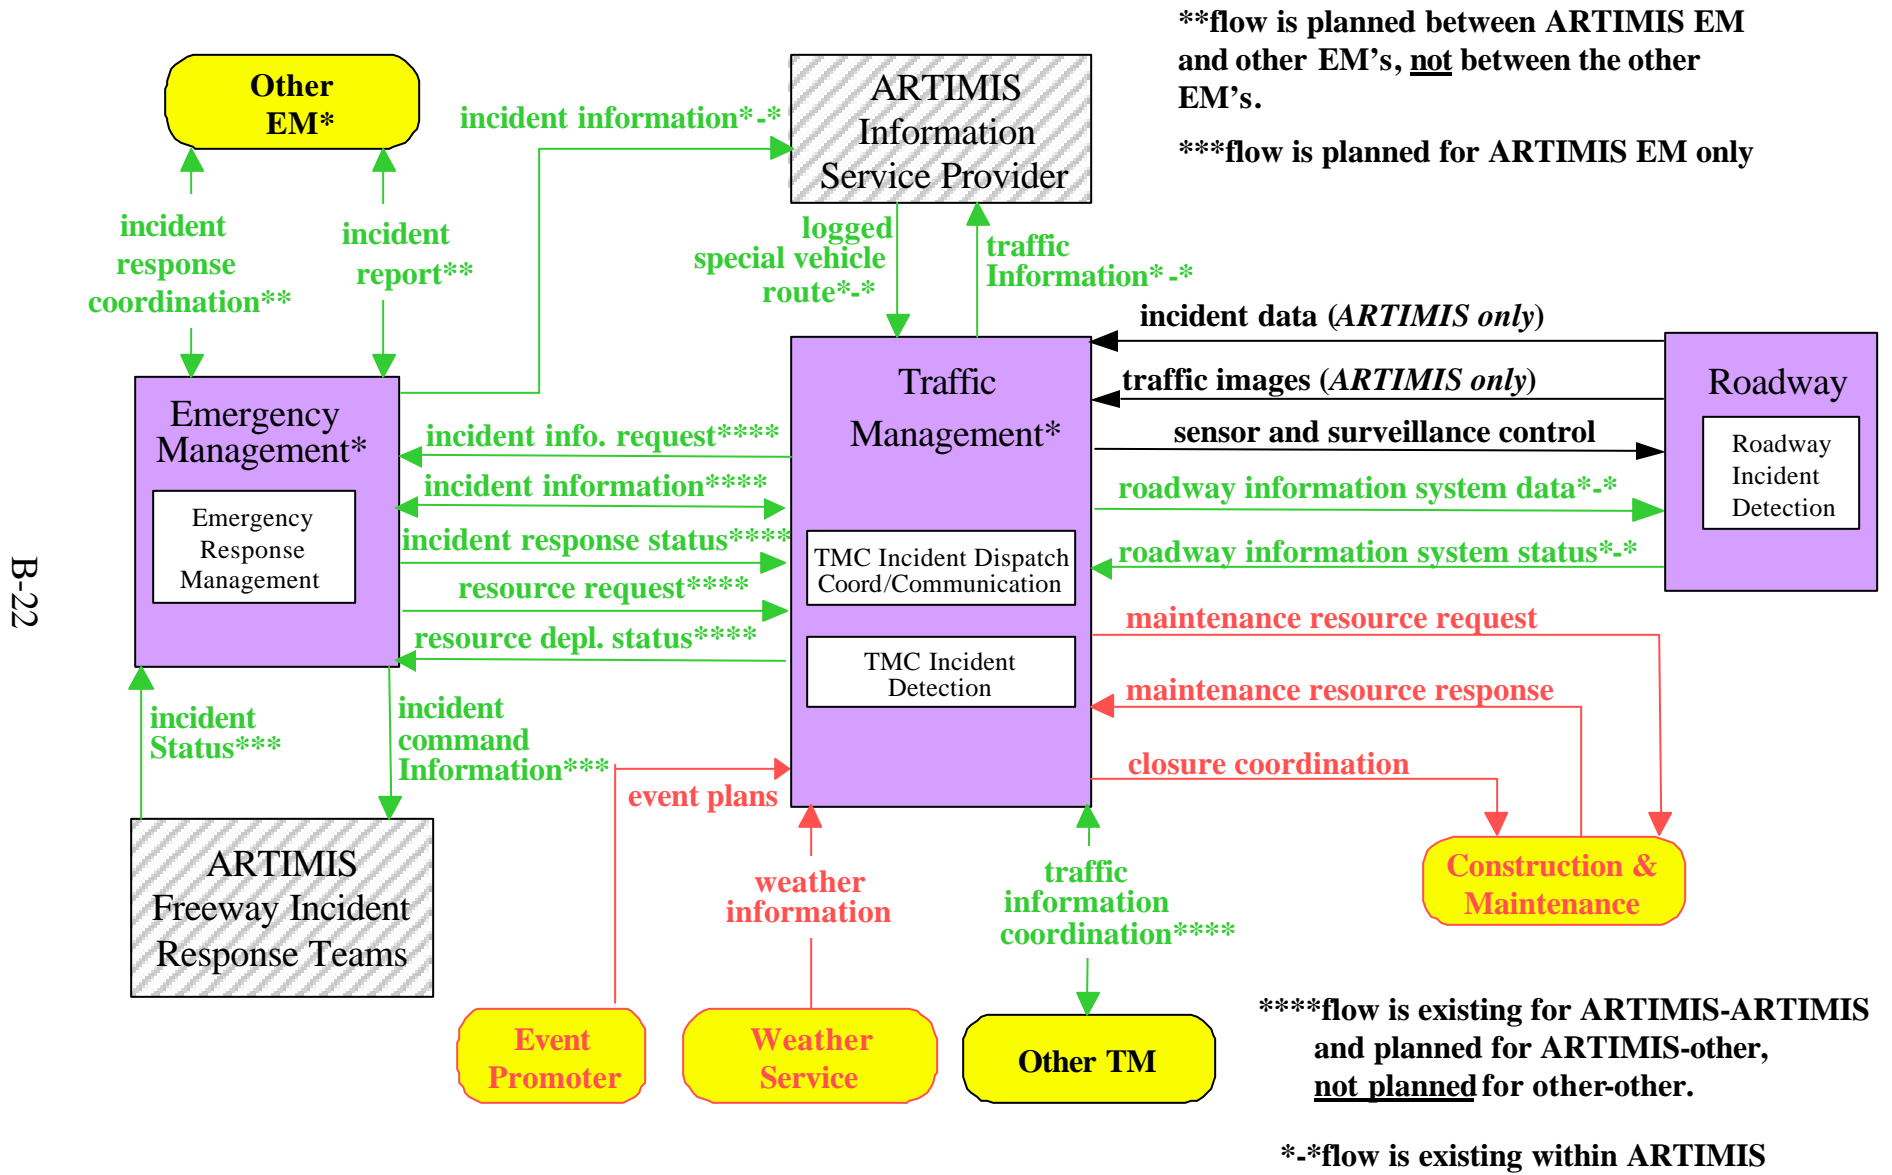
**flow is planned between ARTIMIS EM and other EM's, not between the other EM's.

***flow is planned for ARTIMIS EM only

Other EM*

ARTIMIS Information Service Provider

incident information*-*

incident response coordination**

incident report**

logged special vehicle route*-*

traffic Information*-*

incident data (ARTIMIS only)

traffic images (ARTIMIS only)

sensor and surveillance control

roadway information system data*-*

roadway information system status*-*

Emergency Management*

Emergency Response Management

Traffic Management*

TMC Incident Dispatch Coord/Communication

TMC Incident Detection

Roadway

Roadway Incident Detection

incident info. request****

incident information****

incident response status****

resource request****

resource depl. status****

maintenance resource request

maintenance resource response

closure coordination

incident Status***

incident command Information***

event plans

B-22

ARTIMIS Freeway Incident Response Teams

weather information

traffic information coordination****

Construction & Maintenance

Event Promoter

Weather Service

Other TM

****flow is existing for ARTIMIS-ARTIMIS and planned for ARTIMIS-other, not planned for other-other.

*-*flow is existing within ARTIMIS